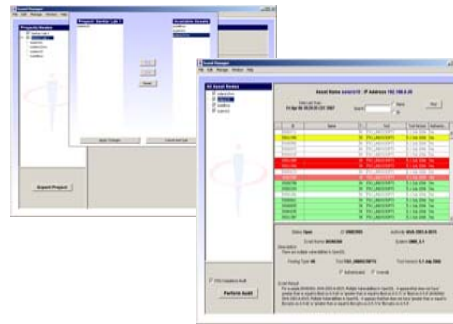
Asset Manager

File Edit Manage Window Help

Projects Nodes

Project: Sector - Lab 1

Available Assets

Export Project

Apply Changes

Cancel Changes

Asset Manager

File Edit Manage Window Help

All Asset Nodes

Asset Name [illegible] IP Address 192.168.0.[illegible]

Search

Port

Status Open

Perform Audit